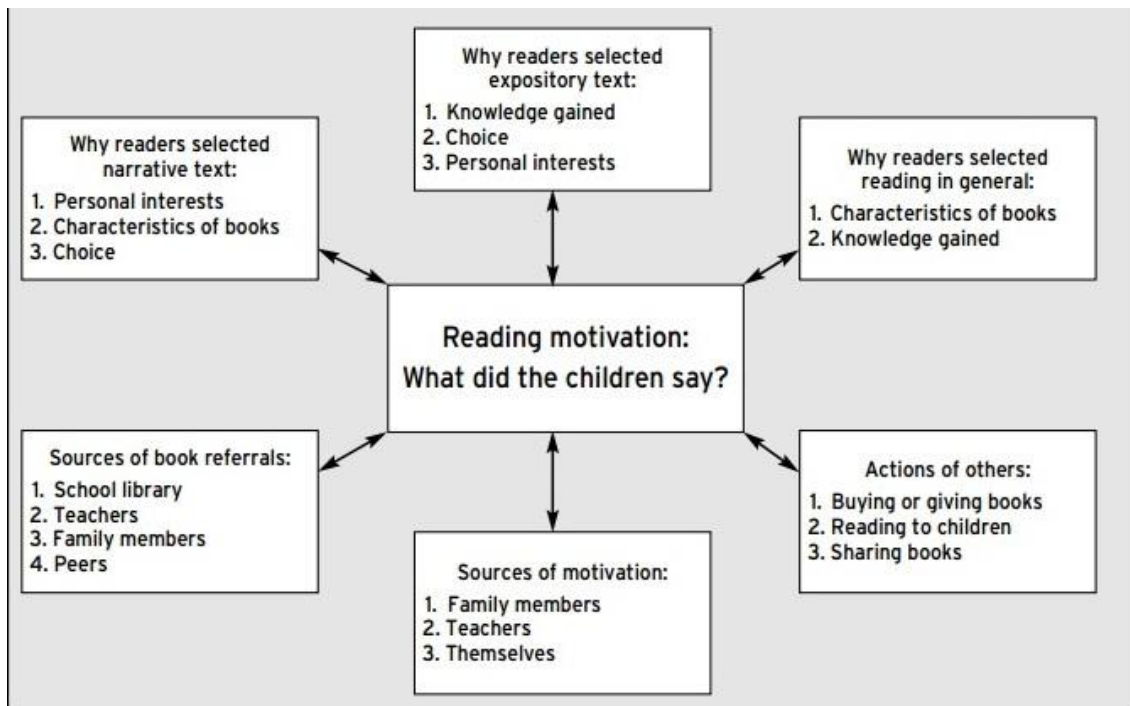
Why readers selected expository text:
1. Knowledge gained
2. Choice
3. Personal interests

Why readers selected narrative text:
1. Personal interests
2. Characteristics of books
3. Choice

Why readers selected reading in general:
1. Characteristics of books
2. Knowledge gained

Reading motivation:
What did the children say?

Sources of book referrals:
1. School library
2. Teachers
3. Family members
4. Peers

Actions of others:
1. Buying or giving books
2. Reading to children
3. Sharing books

Sources of motivation:
1. Family members
2. Teachers
3. Themselves